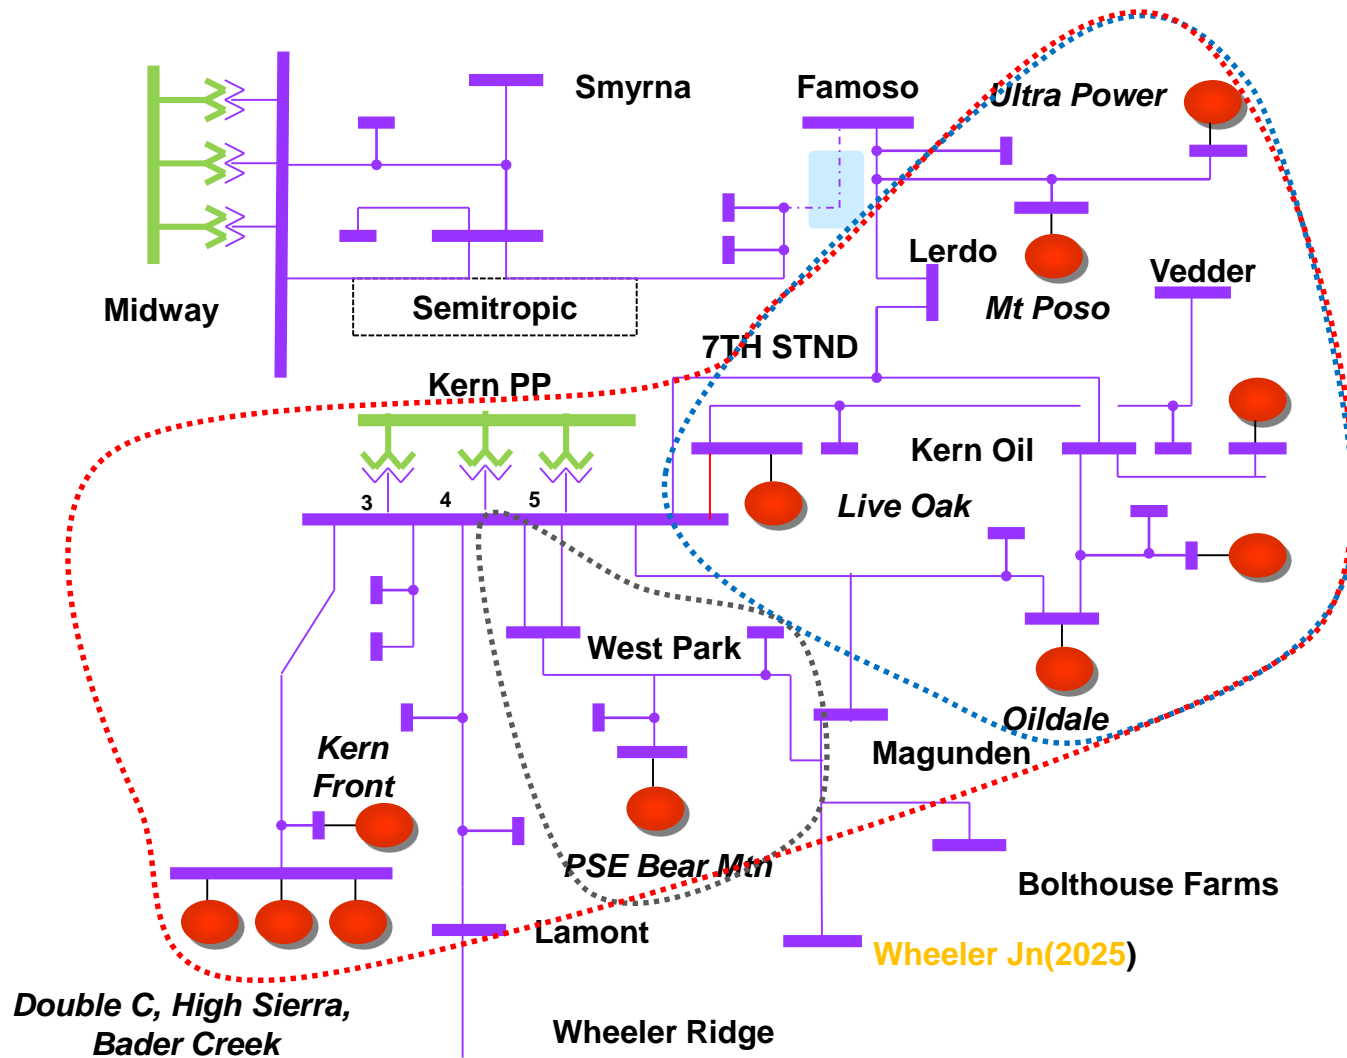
Smyrna

Famoso

Ultra Power

Midway

Semitropic

Lerdo

Mt Poso

Vedder

7TH STND

Kern PP

3

4

5

Kern Oil

Live Oak

West Park

Oildale

Magunden

Kern Front

PSE Bear Mtn

Bolthouse Farms

Lamont

Wheeler Jn(2025)

Double C, High Sierra, Bader Creek

Wheeler Ridge